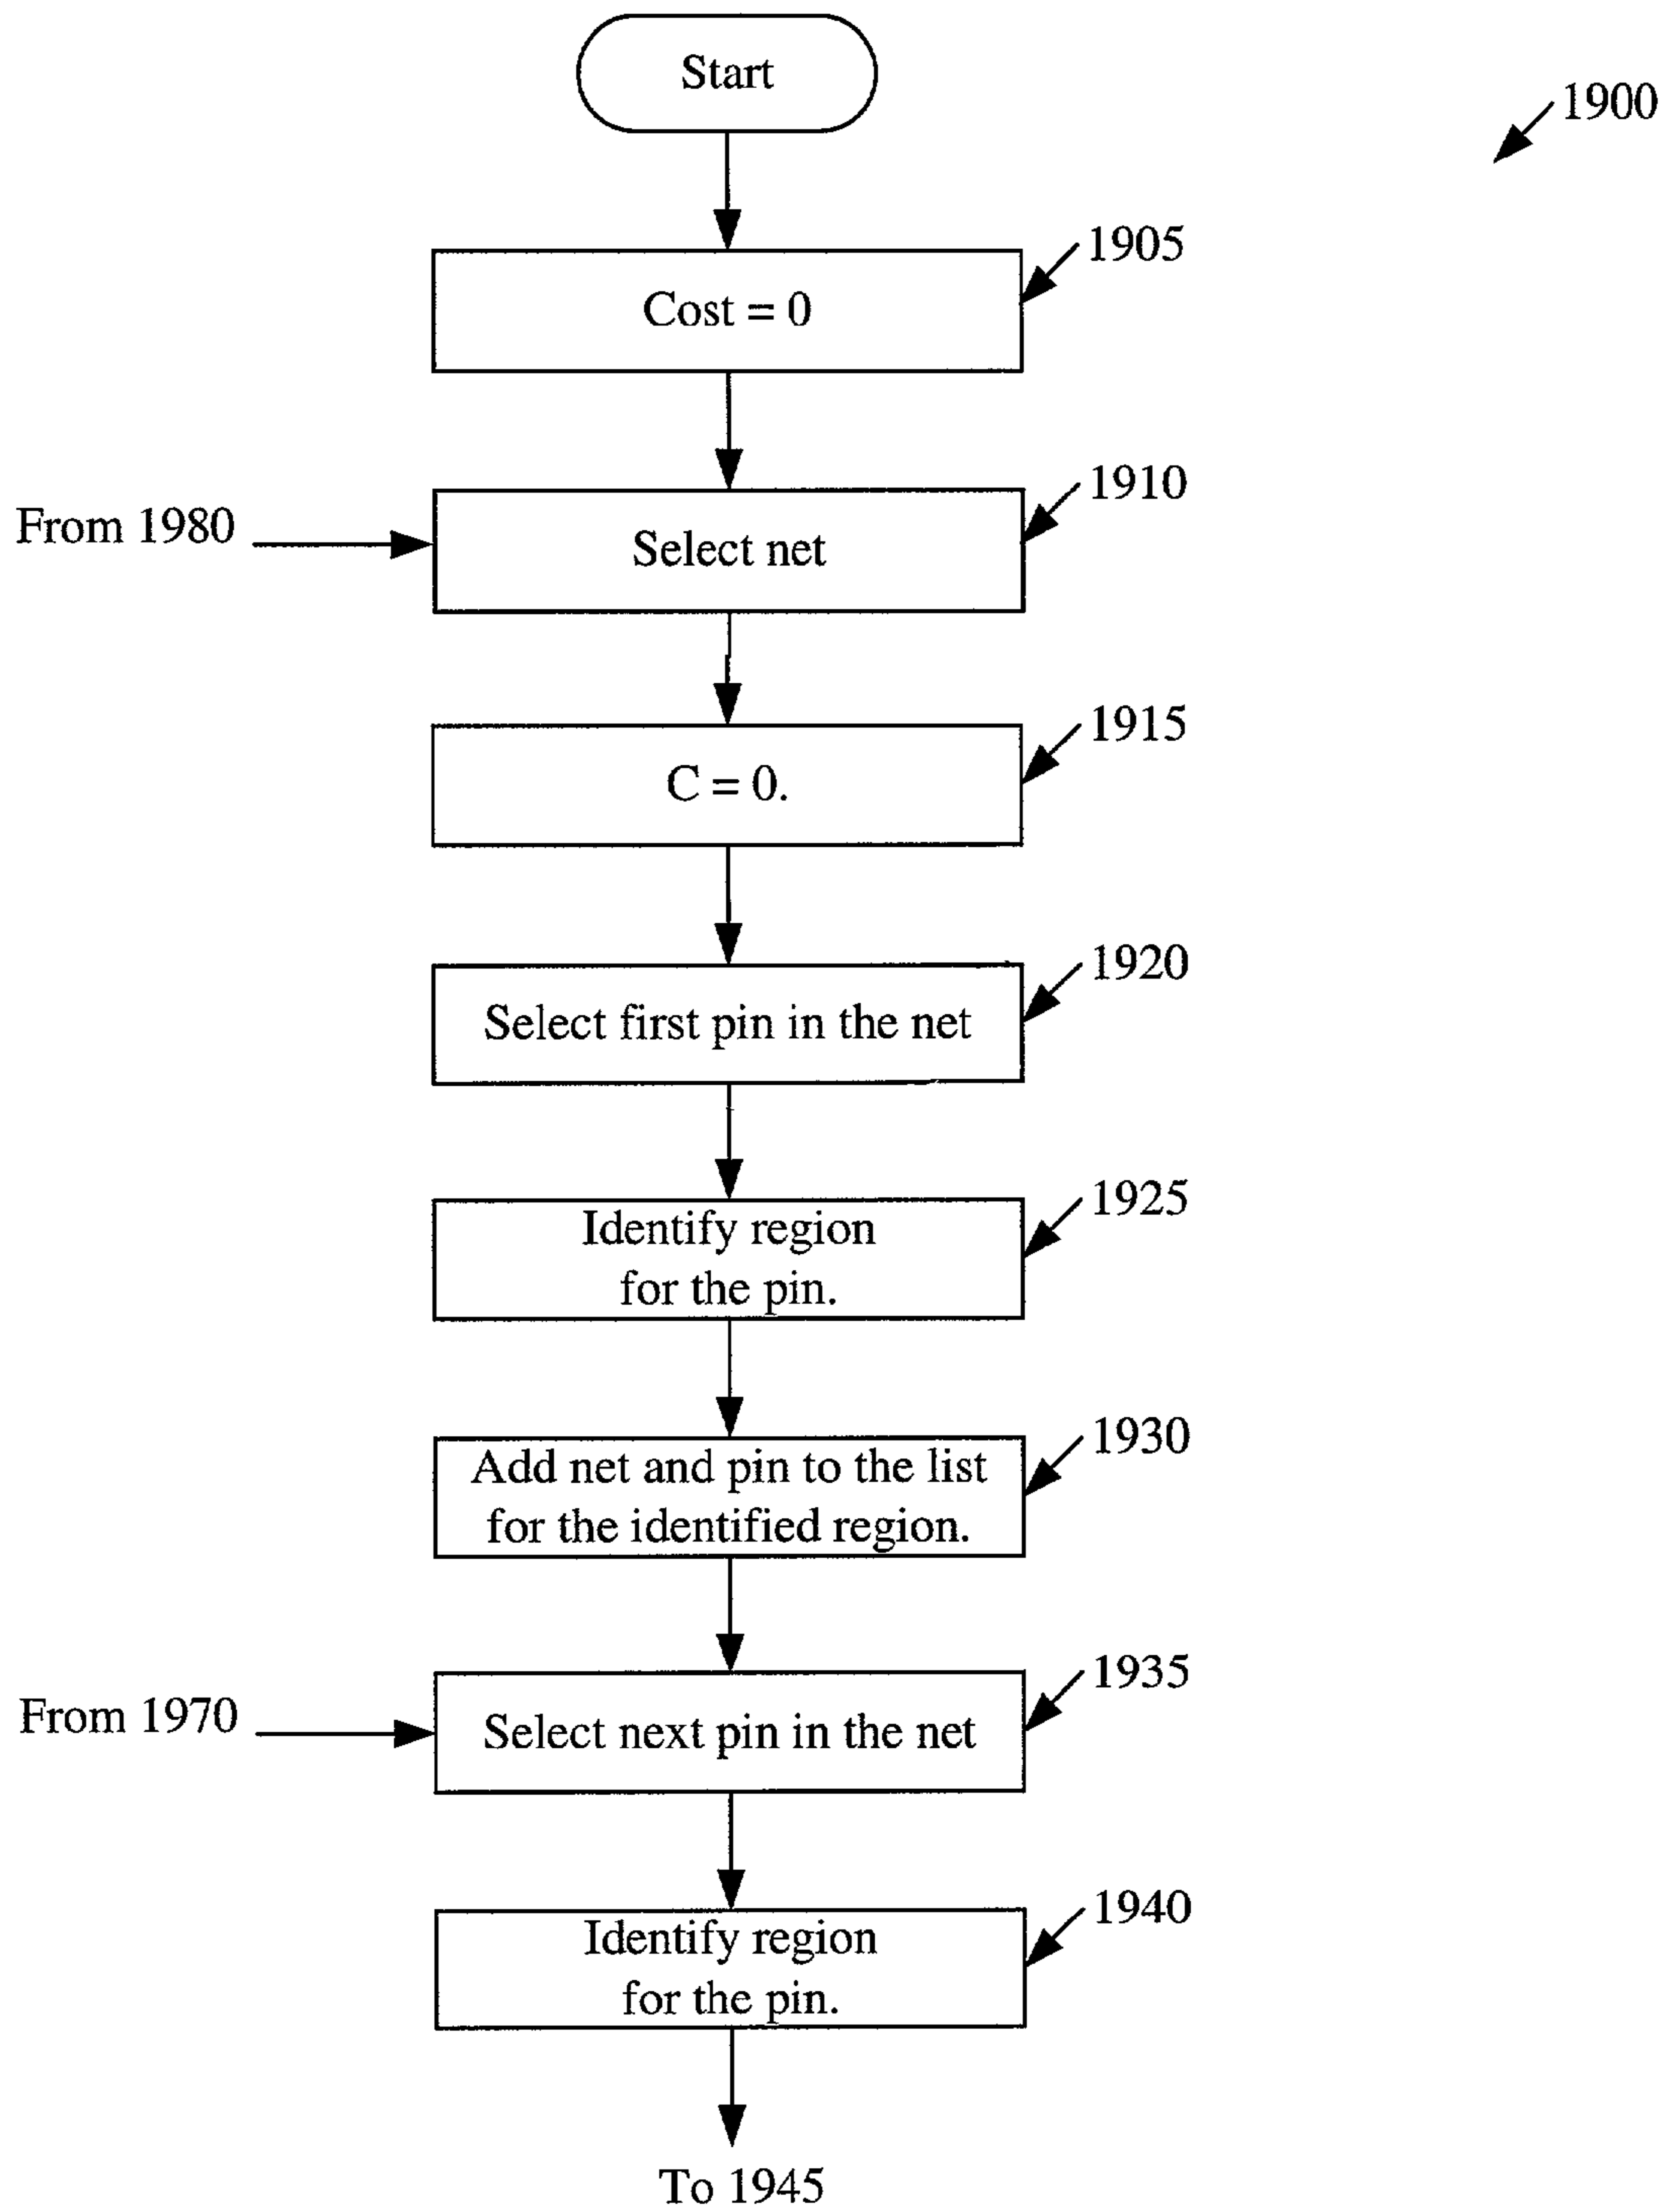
Start

1900

1905

Cost = 0

1910

From 1980

Select net

1915

C = 0.

1920

Select first pin in the net

1925

Identify region for the pin.

1930

Add net and pin to the list for the identified region.

1935

From 1970

Select next pin in the net

1940

Identify region for the pin.

To 1945